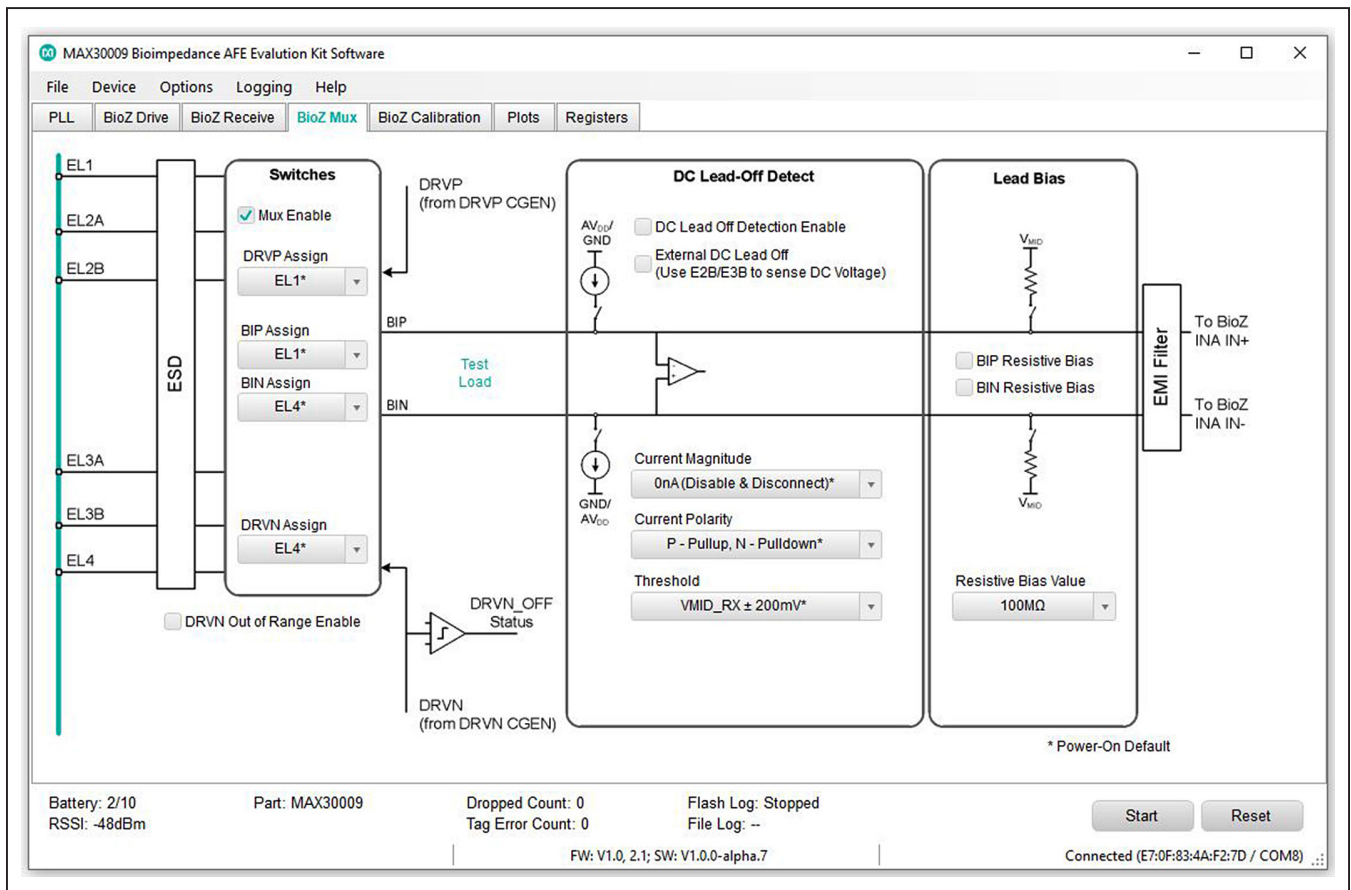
MAX30009 Bioimpedance AFE Evalution Kit Software

File Device Options Logging Help

PLL | BioZ Drive | BioZ Receive | BioZ Mux | BioZ Calibration | Plots | Registers

EL1
EL2A
EL2B
EL3A
EL3B
EL4

ESD

Switches
Mux Enable
DRVP Assign
EL1*
BIP Assign
EL1*
BIN Assign
EL4*
DRVN Assign
EL4*

DRVN Out of Range Enable

DRVP
(from DRVP CGEN)

BIP
Test Load
BIN

DRVN_OFF Status

DRVN
(from DRVN CGEN)

DC Lead-Off Detect
$AV_{DD}$/ GND
DC Lead Off Detection Enable
External DC Lead Off
(Use E2B/E3B to sense DC Voltage)
GND/ $AV_{DD}$
Current Magnitude
0nA (Disable & Disconnect)*
Current Polarity
P - Pullup, N - Pulldown*
Threshold
VMID_RX ± 200mV*

Lead Bias
$V_{MID}$
BIP Resistive Bias
BIN Resistive Bias
$V_{MID}$
Resistive Bias Value
100MΩ

EMI Filter

To BioZ INA IN+
To BioZ INA IN-

* Power-On Default

Battery: 2/10
RSSI: -48dBm
Part: MAX30009
Dropped Count: 0
Tag Error Count: 0
Flash Log: Stopped
File Log: --
Start
Reset
FW: V1.0, 2.1; SW: V1.0.0-alpha.7
Connected (E7:0F:83:4A:F2:7D / COM8)